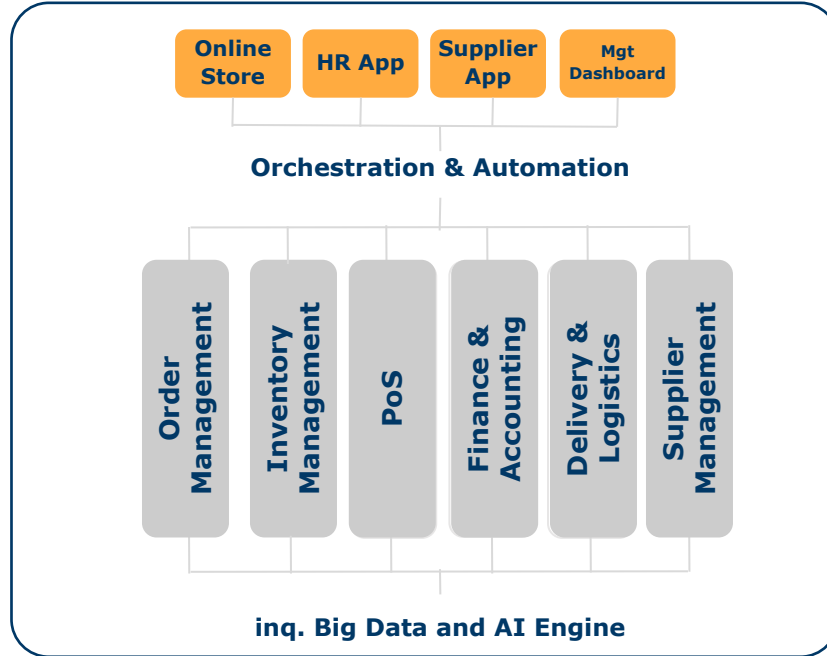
Online Store

HR App

Supplier App

Mgt Dashboard

Orchestration & Automation

Order Management

Inventory Management

PoS

Finance & Accounting

Delivery & Logistics

Supplier Management

inq. Big Data and AI Engine